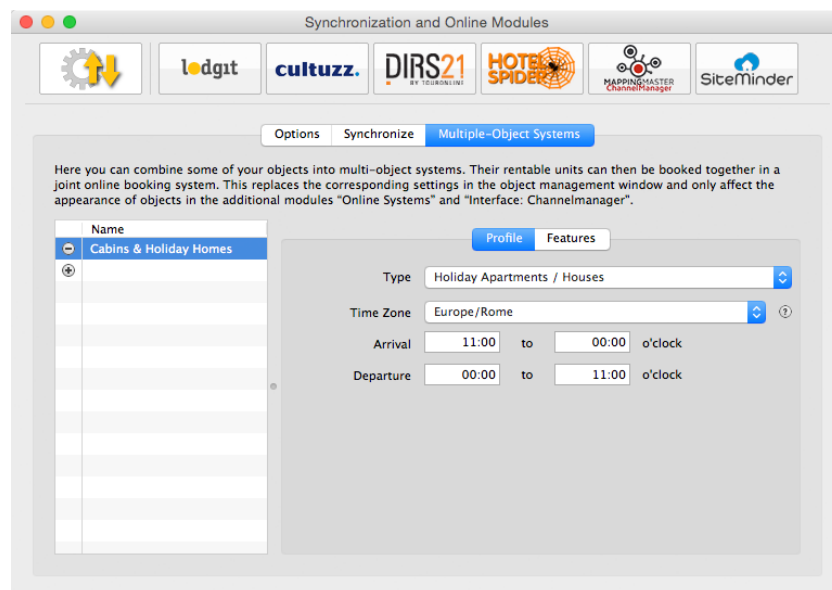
Synchronization and Online Modules

lodgit cultuzz. DIRS21 BY TOURONLINE HOTEL SPIDER MAPPINGMASTER ChannelManager SiteMinder

Options Synchronize Multiple-Object Systems

Here you can combine some of your objects into multi-object systems. Their rentable units can then be booked together in a joint online booking system. This replaces the corresponding settings in the object management window and only affect the appearance of objects in the additional modules "Online Systems" and "Interface: Channelmanager".

| Name |
|---|
| Cabins & Holiday Homes |

Profile Features

Type Holiday Apartments / Houses

Time Zone Europe/Rome ?

Arrival 11:00 to 00:00 o'clock

Departure 00:00 to 11:00 o'clock